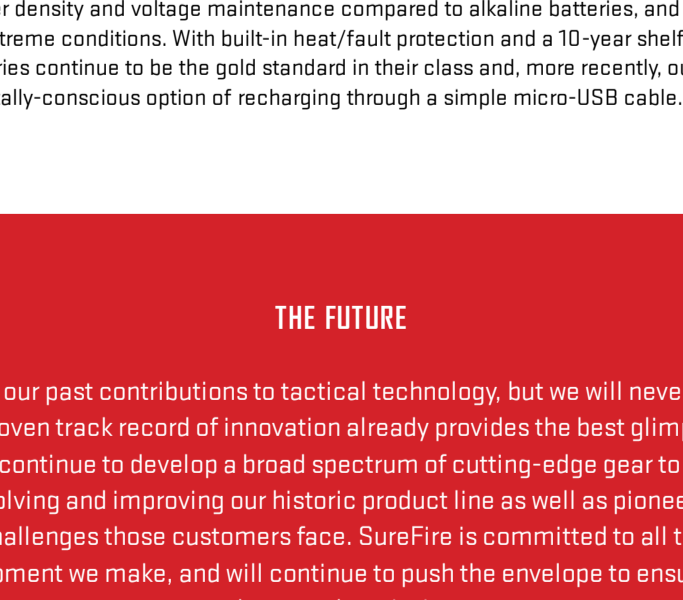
r density and voltage maintenance compared to alkaline batteries, and treme conditions. With built-in heat/fault protection and a 10-year shelf ries continue to be the gold standard in their class and, more recently, ou ally-conscious option of recharging through a simple micro-USB cable.

THE FUTURE

our past contributions to tactical technology, but we will neve oven track record of innovation already provides the best glimp continue to develop a broad spectrum of cutting-edge gear to olving and improving our historic product line as well as pionee allenges those customers face. SureFire is committed to all t oment we make, and will continue to push the envelope to ensu